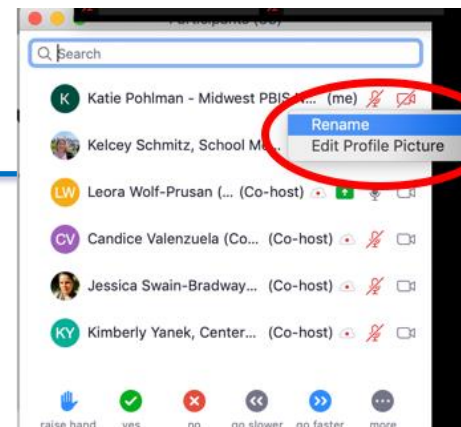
Participants (35)

Search

K Katie Pohlman - Midwest PBIS N... (me)

Rename
Edit Profile Picture

Kelcey Schmitz, School M...

LW Leora Wolf-Prusan (... (Co-host)

CV Candice Valenzuela (Co... (Co-host)

Jessica Swain-Bradway... (Co-host)

KY Kimberly Yanek, Center... (Co-host)

raise hand yes no go slower go faster more